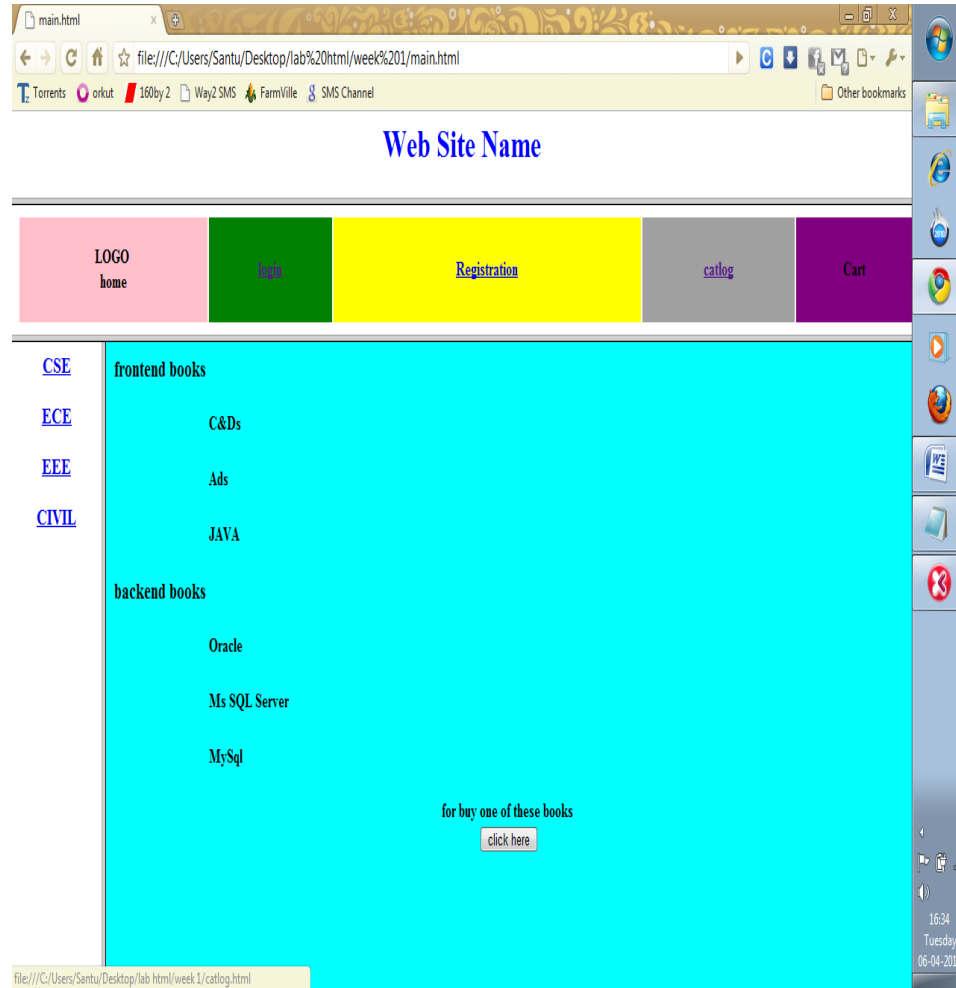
main.html

file:///C:/Users/Santu/Desktop/lab%20html/week%201/main.html

Torrents orkut 160by2 Way2 SMS FarmVille SMS Channel Other bookmarks

Web Site Name

| LOGO home | login | Registration | catlog | Cart |
|---|---|---|---|---|

CSE

ECE

EEE

CIVIL

frontend books

C&Ds

Ads

JAVA

backend books

Oracle

Ms SQL Server

MySql

for buy one of these books

click here

file:///C:/Users/Santu/Desktop/lab html/week 1/catlog.html

16:34
Tuesday
06-04-201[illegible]